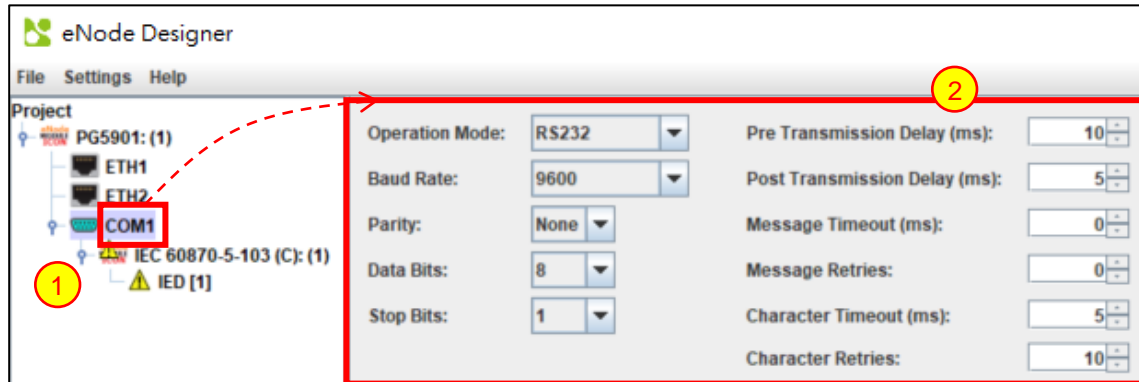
eNode Designer

File Settings Help

Project
PG5901: (1)
ETH1
ETH2
COM1
IEC 60870-5-103 (C): (1)
IED [1]

1

2

Operation Mode: RS232
Baud Rate: 9600
Parity: None
Data Bits: 8
Stop Bits: 1

Pre Transmission Delay (ms): 10
Post Transmission Delay (ms): 5
Message Timeout (ms): 0
Message Retries: 0
Character Timeout (ms): 5
Character Retries: 10